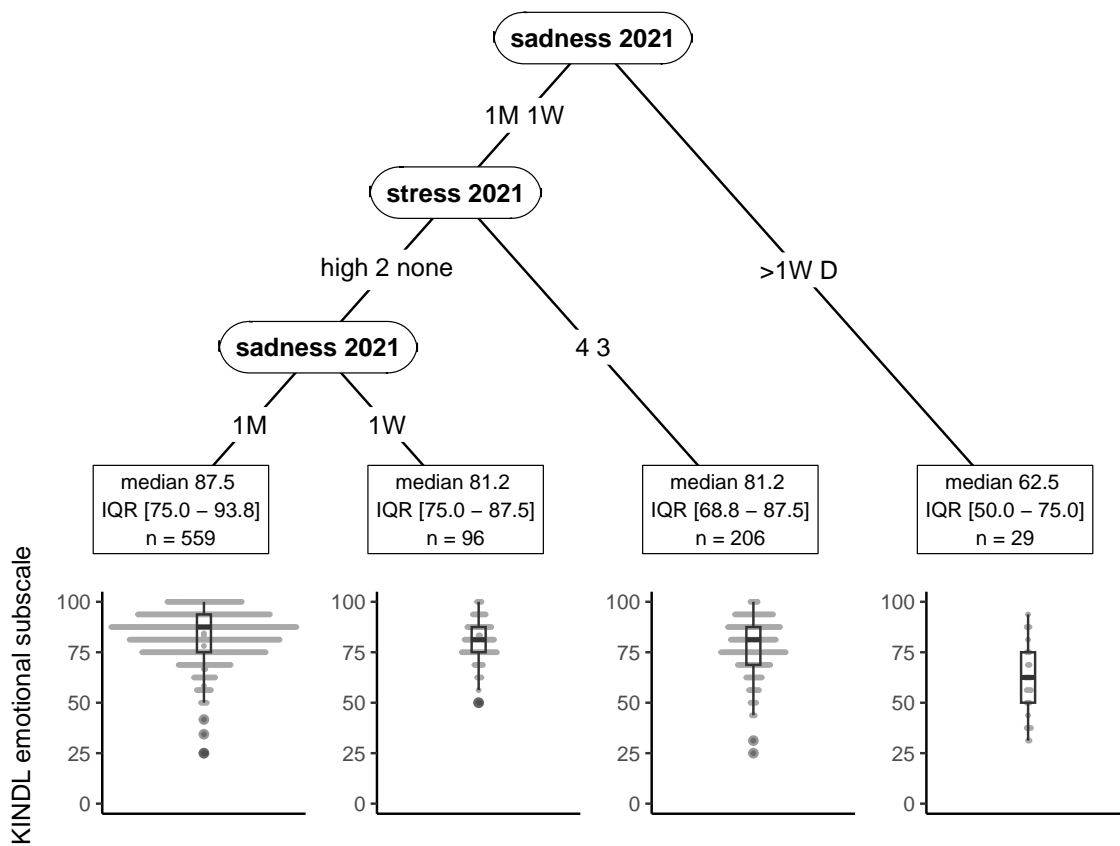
sadness 2021

1M 1W

>1W D

stress 2021

high 2 none

4 3

sadness 2021

1M

1W

median 87.5
IQR [75.0 – 93.8]
n = 559

median 81.2
IQR [75.0 – 87.5]
n = 96

median 81.2
IQR [68.8 – 87.5]
n = 206

median 62.5
IQR [50.0 – 75.0]
n = 29

KINDL emotional subscale

100
75
50
25
0

100
75
50
25
0

100
75
50
25
0

100
75
50
25
0